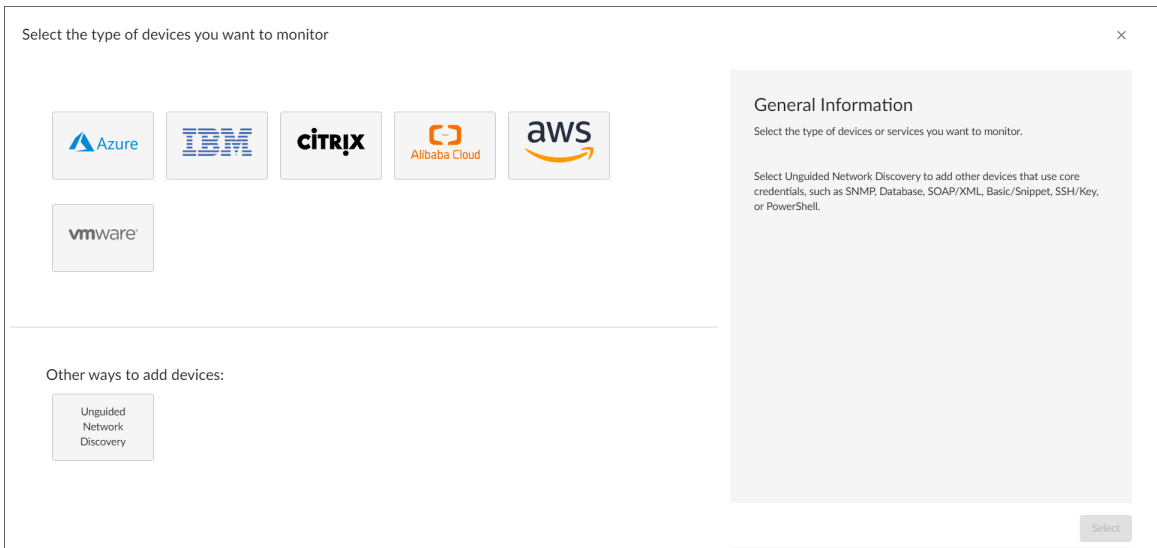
Select the type of devices you want to monitor

×

Azure

IBM

CITRIX

Alibaba Cloud

aws

vmware

Other ways to add devices:

Unguided Network Discovery

General Information

Select the type of devices or services you want to monitor.

Select Unguided Network Discovery to add other devices that use core credentials, such as SNMP, Database, SOAP/XML, Basic/Snippet, SSH/Key, or PowerShell.

Select